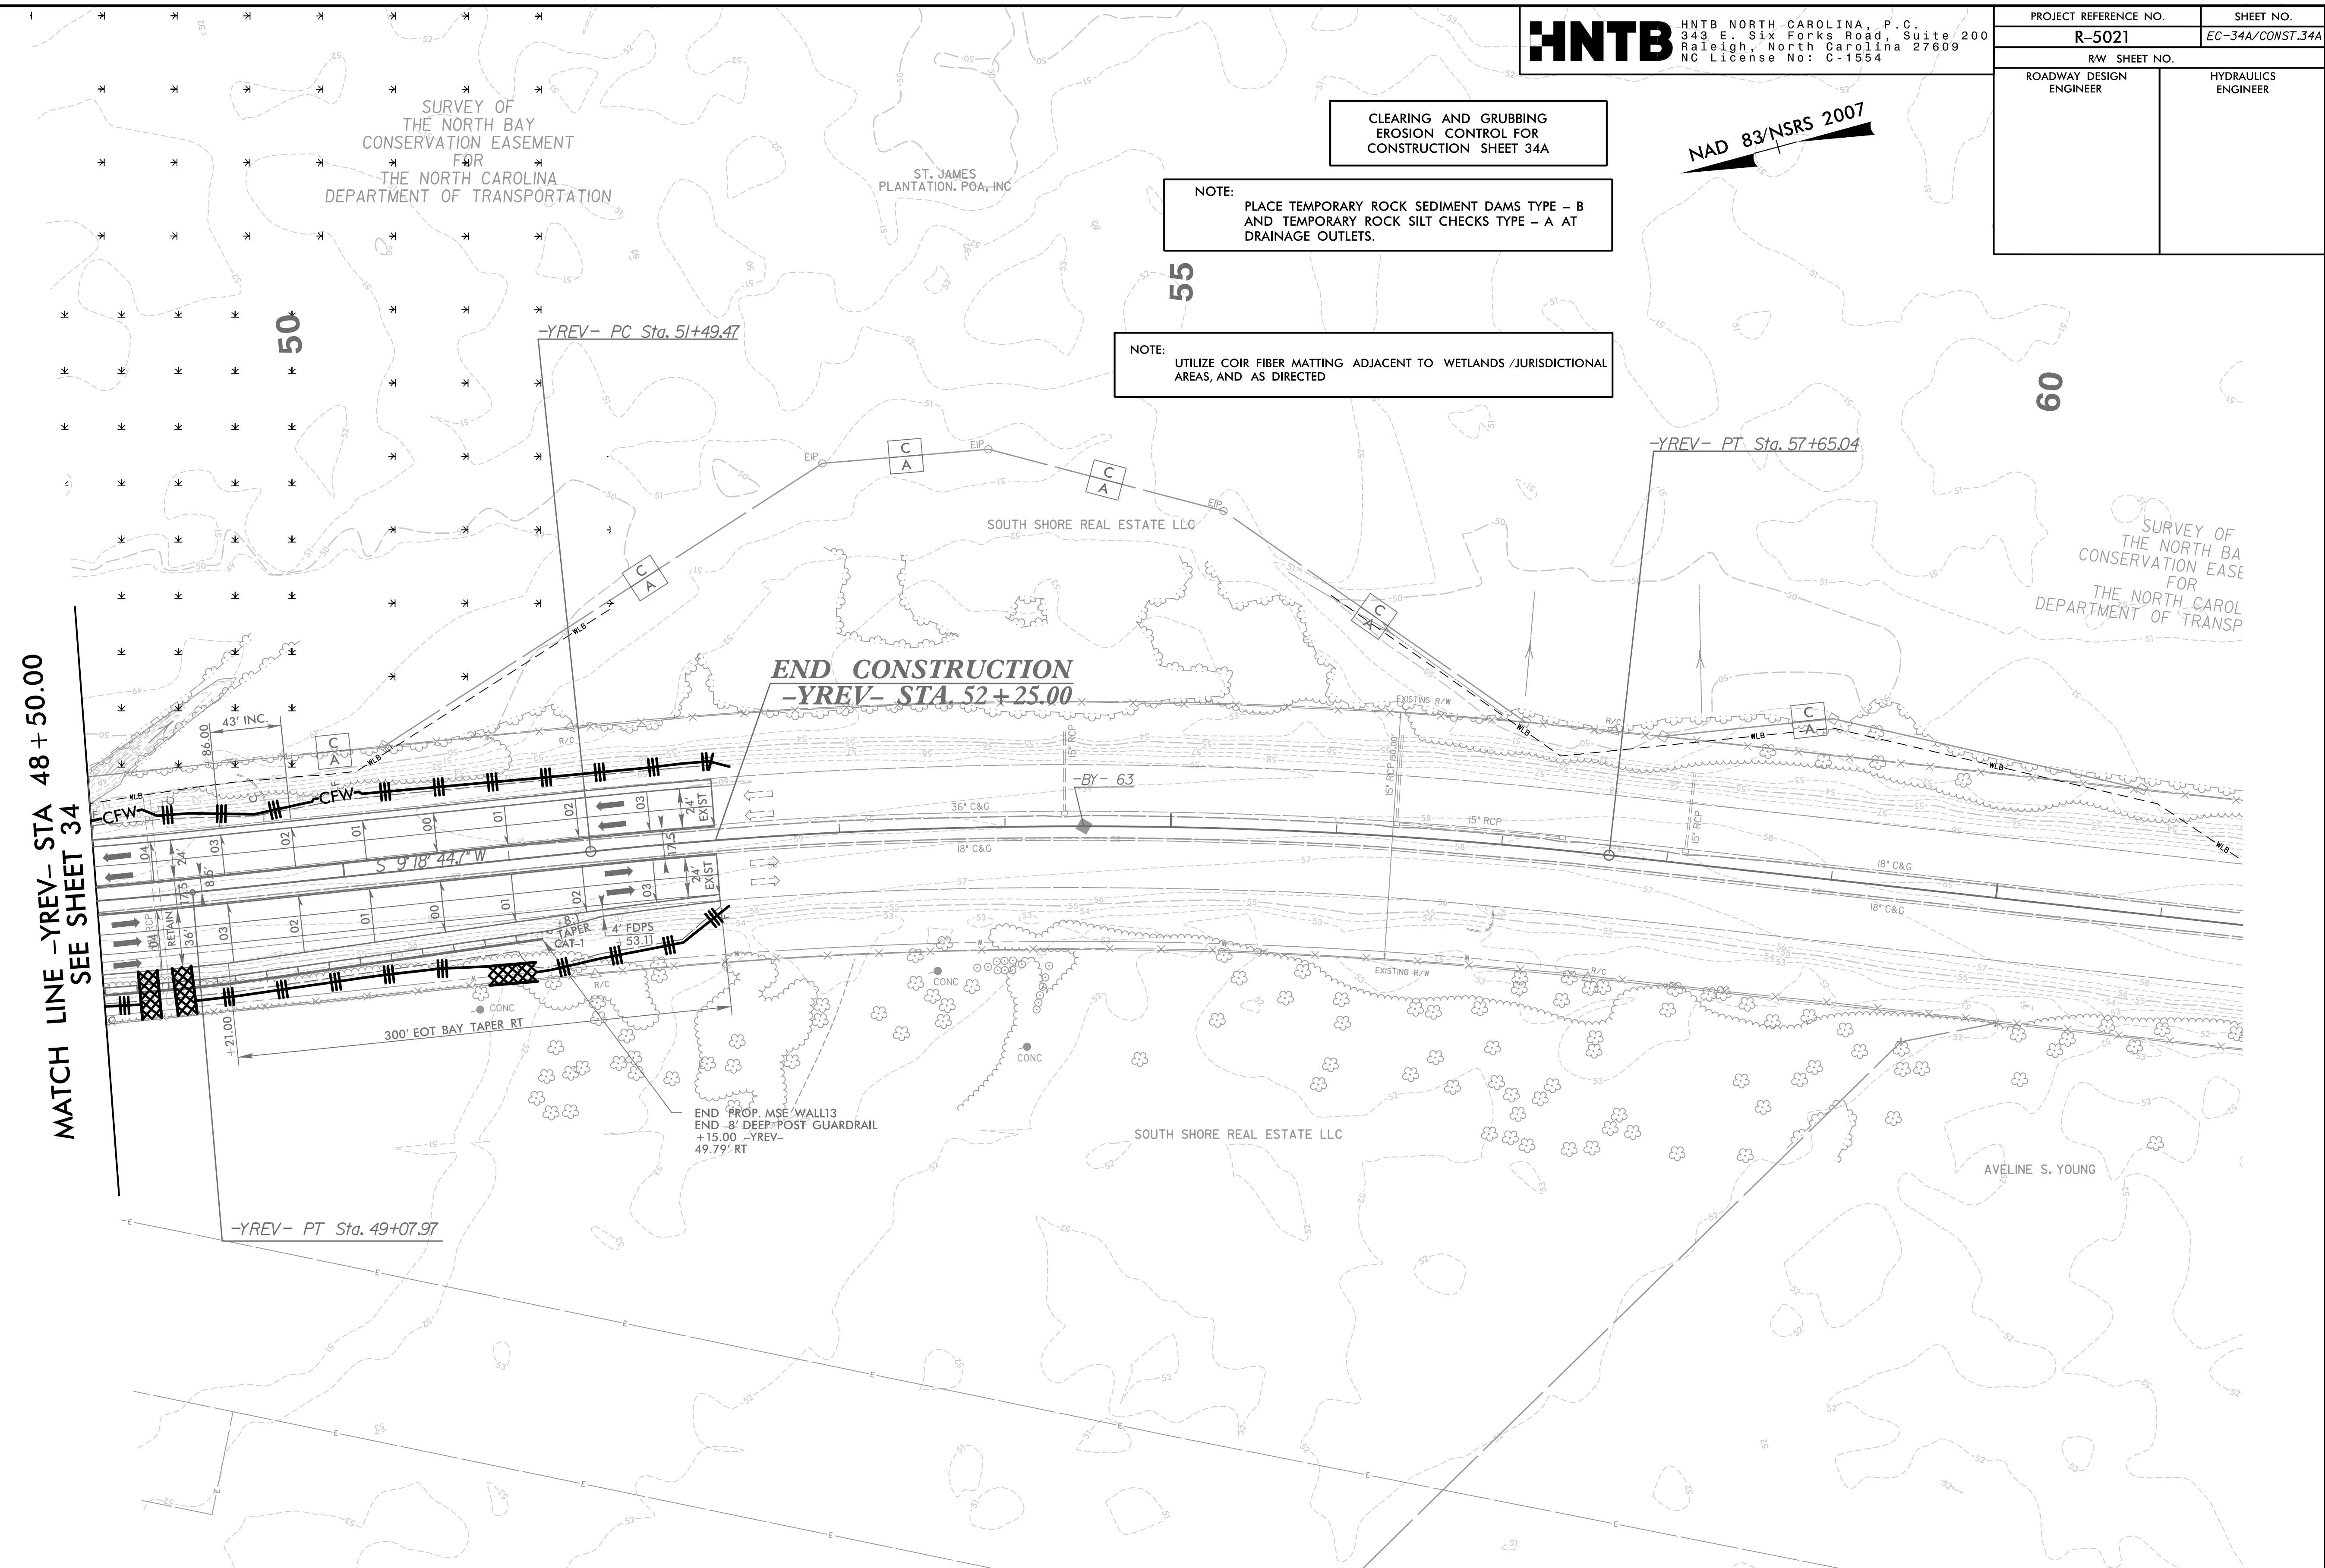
HNTB HNTB NORTH CAROLINA, P.C. 343 E. Six Forks Road, Suite 200 Raleigh, North Carolina 27609 NC License No: C-1554

| PROJECT REFERENCE NO. | SHEET NO. |
|---|---|
| R-5021 | EC-34A/CONST.34A |
| R/W SHEET NO. | |
| ROADWAY DESIGN ENGINEER | HYDRAULICS ENGINEER |

CLEARING AND GRUBBING
EROSION CONTROL FOR
CONSTRUCTION SHEET 34A

NAD 83/NSRS 2007

NOTE:
PLACE TEMPORARY ROCK SEDIMENT DAMS TYPE – B AND TEMPORARY ROCK SILT CHECKS TYPE – A AT DRAINAGE OUTLETS.

NOTE:
UTILIZE COIR FIBER MATTING ADJACENT TO WETLANDS /JURISDICTIONAL AREAS, AND AS DIRECTED

SURVEY OF
THE NORTH BAY
CONSERVATION EASEMENT
FOR
THE NORTH CAROLINA
DEPARTMENT OF TRANSPORTATION

ST. JAMES
PLANTATION. POA, INC

50

55

60

-YREV- PC Sta. 51+49.47

-YREV- PT Sta. 57+65.04

SOUTH SHORE REAL ESTATE LLC

SURVEY OF
THE NORTH BA
CONSERVATION EASE
FOR
THE NORTH CAROL
DEPARTMENT OF TRANSP

END CONSTRUCTION
-YREV- STA. 52+25.00

MATCH LINE -YREV- STA 48+50.00
SEE SHEET 34

43' INC.
86.00
CFW
CFW
WLB
C A
EIP
EXISTING R/W
R/C
-BY- 63
36" C&G
18" C&G
15" RCP
S 9°18'44.7" W
24' EXIST
24' EXIST
17.5
8.5'
36'
RETAIN
8:1 TAPER
CAT-1
4' FDPS
+53.11
CONC
+21.00
300' EOT BAY TAPER RT

END PROP. MSE WALL13
END 8' DEEP POST GUARDRAIL
+15.00 -YREV-
49.79' RT

SOUTH SHORE REAL ESTATE LLC

AVELINE S. YOUNG

-YREV- PT Sta. 49+07.97